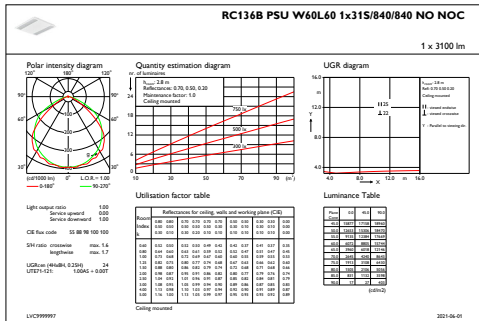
RC136B PSU W60L60 1x31S/840/840 NO NOC

1 x 3100 lm

Polar intensity diagram

180° 180° 150° 150° 120° 120° 90° 90° 60° 60° 30° 30° 0°

(cd/1000 lm) 0° L.O.R. = 1.00

0-180° 90-270°

Quantity estimation diagram

nr. of luminaires

Eaverage: 28 m
Reflectance: 0.70, 0.50, 0.20
Maintenance factor: 1.0
Ceiling mounted

750 lx
500 lx
300 lx

24 20 16 12 8 4

10 20 30 40 50 60 70 80 90 (m²)

UGR diagram

16.0 8.0 4.0

Y

4.0 8.0 12.0 16.0 X

H25 22

Light output ratio 1.00
Service upward 0.00
Service downward 1.00

CIE flux code 55 88 98 100 100

S/H ratio crosswise max. 1.6
lengthwise max. 1.7

UGRcen (4Hx8H, 0.25H) 24
UTE71-121: 1.00AS + 0.00T

Utilisation factor table

Reflectances for ceiling, walls and working plane (CIE)

Ceiling mounted

Luminance Table

(cd/m2)

LVC9999997

2021-06-01